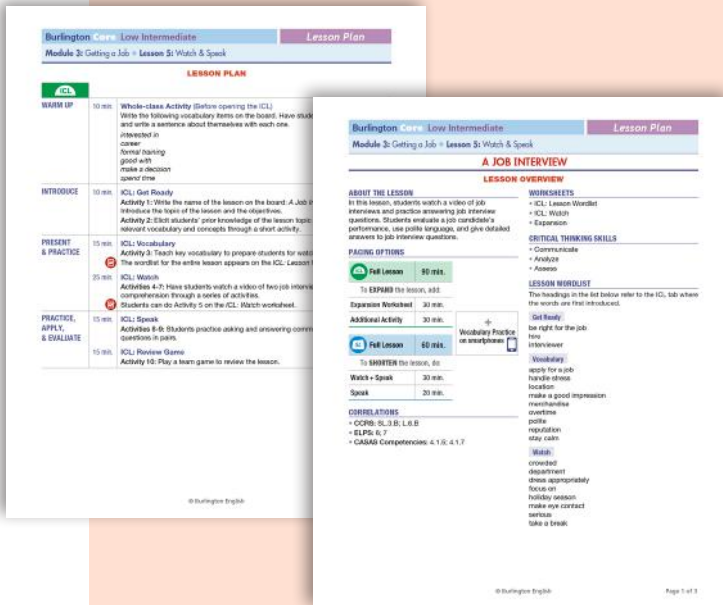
Burlington Core Low Intermediate | Lesson Plan
Module 3: Getting a Job • Lesson 5: Watch & Speak

LESSON PLAN

ICL

WARM UP | 10 min. | Whole-class Activity (Before opening the ICL)
Write the following vocabulary items on the board. Have stude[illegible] and write a sentence about themselves with each one.
interested in
career
formal training
good with
make a decision
spend time

INTRODUCE | 10 min. | ICL: Get Ready
Activity 1: Write the name of the lesson on the board: A Job In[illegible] Introduce the topic of the lesson and the objectives.
Activity 2: Elicit students' prior knowledge of the lesson topic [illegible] relevant vocabulary and concepts through a short activity.

PRESENT & PRACTICE | 15 min. | ICL: Vocabulary
Activity 3: Teach key vocabulary to prepare students for watch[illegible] The wordlist for the entire lesson appears on the ICL: Lesson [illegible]
25 min. | ICL: Watch
Activities 4-7: Have students watch a video of two job intervie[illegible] comprehension through a series of activities.
Students can do Activity 5 on the ICL: Watch worksheet.

PRACTICE, APPLY, & EVALUATE | 15 min. | ICL: Speak
Activities 8-9: Students practice asking and answering comm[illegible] questions in pairs.
15 min. | ICL: Review Game
Activity 10: Play a team game to review the lesson.

© Burlington English

Burlington Core Low Intermediate | Lesson Plan
Module 3: Getting a Job • Lesson 5: Watch & Speak

A JOB INTERVIEW
LESSON OVERVIEW

ABOUT THE LESSON
In this lesson, students watch a video of job interviews and practice answering job interview questions. Students evaluate a job candidate's performance, use polite language, and give detailed answers to job interview questions.

PACING OPTIONS
| ICL Full Lesson | 90 min. |
|---|---|
| To EXPAND the lesson, add: | |
| Expansion Worksheet | 30 min. |
| Additional Activity | 30 min. |

+ Vocabulary Practice on smartphones

| SL Full Lesson | 60 min. |
|---|---|
| To SHORTEN the lesson, do: | |
| Watch + Speak | 30 min. |
| Speak | 20 min. |

CORRELATIONS
• CCRS: SL.3.B; L.6.B
• ELPS: 6; 7
• CASAS Competencies: 4.1.5; 4.1.7

WORKSHEETS
• ICL: Lesson Wordlist
• ICL: Watch
• Expansion

CRITICAL THINKING SKILLS
• Communicate
• Analyze
• Assess

LESSON WORDLIST
The headings in the list below refer to the ICL tab where the words are first introduced.
Get Ready
be right for the job
hire
interviewer
Vocabulary
apply for a job
handle stress
location
make a good impression
merchandise
overtime
polite
reputation
stay calm
Watch
crowded
department
dress appropriately
focus on
holiday season
make eye contact
serious
take a break

© Burlington English | Page 1 of 3